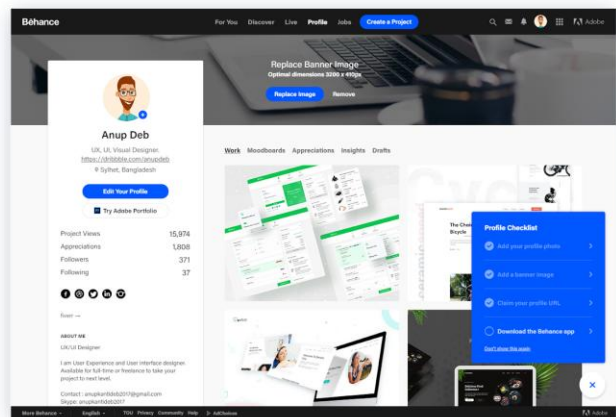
Behance

For You Discover Live Profile Jobs Create a Project

Adobe

Replace Banner Image
Optimal dimensions 3200 x 410px

Replace Image Remove

Anup Deb

UX, UI, Visual Designer,
https://dribbble.com/anupdeb
Sylhet, Bangladesh

Edit Your Profile

Try Adobe Portfolio

| | |
|---|---|
| Project Views | 15,974 |
| Appreciations | 1,808 |
| Followers | 371 |
| Following | 37 |

fiverr →

ABOUT ME

UX/UI Designer

I am User Experience and User interface designer. Available for full-time or freelance to take your project to next level.

Contact : anupkantideb2017@gmail.com
Skype: anupdeb2017

Work Moodboards Appreciations Insights Drafts

Profile Checklist

Add your profile photo

Add a banner image

Claim your profile URL

Download the Behance app

Don't show this again

More Behance English TOU Privacy Community Help AdChoices Adobe